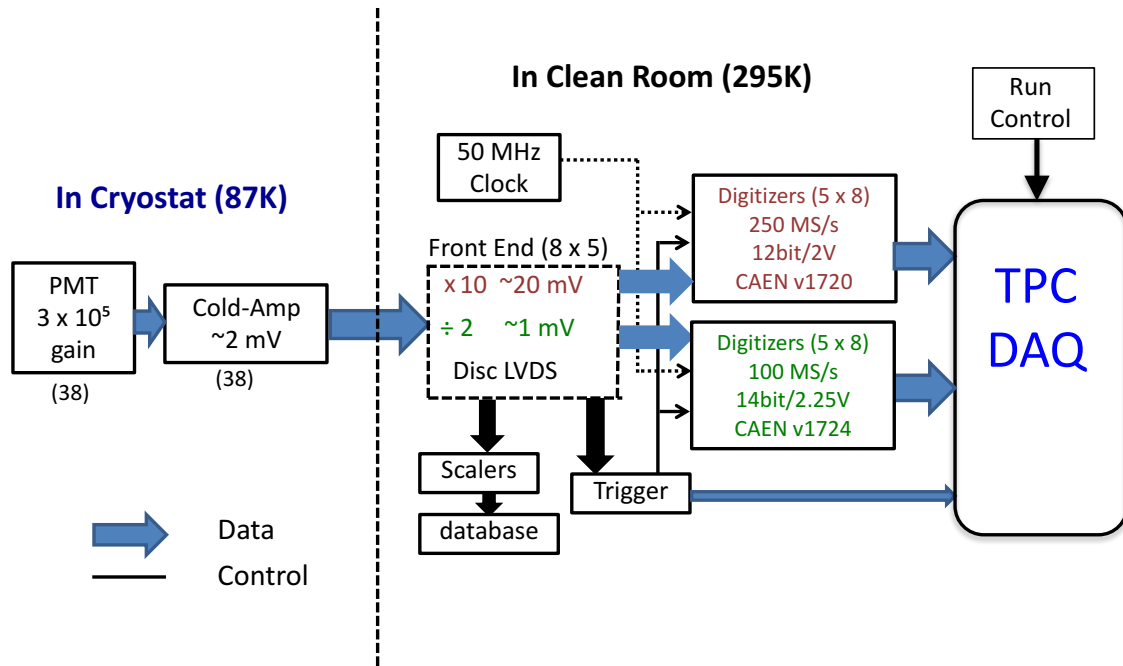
In Clean Room (295K)

Run Control

50 MHz Clock

In Cryostat (87K)

Digitizers (5 x 8)
250 MS/s
12bit/2V
CAEN v1720

Front End (8 x 5)
x 10 ~20 mV
÷ 2 ~1 mV
Disc LVDS

TPC DAQ

PMT
$3 \times 10^5$
gain
(38)

Cold-Amp
~2 mV
(38)

Digitizers (5 x 8)
100 MS/s
14bit/2.25V
CAEN v1724

Scalers

database

Trigger

Data
Control